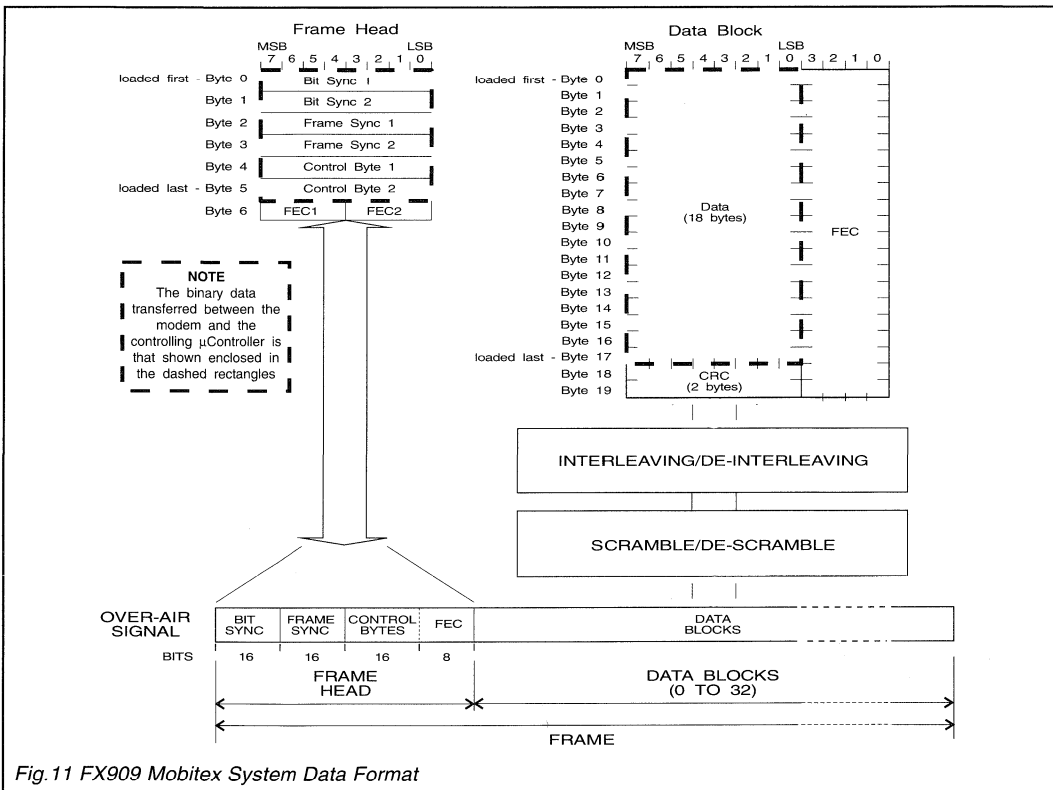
Frame Head

MSB LSB
7 6 5 4 3 2 1 0

loaded first - Byte 0 Bit Sync 1
Byte 1 Bit Sync 2
Byte 2 Frame Sync 1
Byte 3 Frame Sync 2
Byte 4 Control Byte 1
loaded last - Byte 5 Control Byte 2
Byte 6 FEC1 FEC2

NOTE
The binary data transferred between the modem and the controlling µController is that shown enclosed in the dashed rectangles

Data Block

MSB LSB
7 6 5 4 3 2 1 0 3 2 1 0

loaded first - Byte 0
Byte 1
Byte 2
Byte 3
Byte 4
Byte 5
Byte 6
Byte 7
Byte 8
Byte 9
Byte 10
Byte 11
Byte 12
Byte 13
Byte 14
Byte 15
Byte 16
loaded last - Byte 17
Byte 18
Byte 19

Data
(18 bytes)

FEC

CRC
(2 bytes)

INTERLEAVING/DE-INTERLEAVING

SCRAMBLE/DE-SCRAMBLE

OVER-AIR SIGNAL

| BIT SYNC | FRAME SYNC | CONTROL BYTES | FEC | DATA BLOCKS |
|---|---|---|---|---|

BITS 16 16 16 8

FRAME HEAD

DATA BLOCKS
(0 TO 32)

FRAME

Fig.11 FX909 Mobitex System Data Format